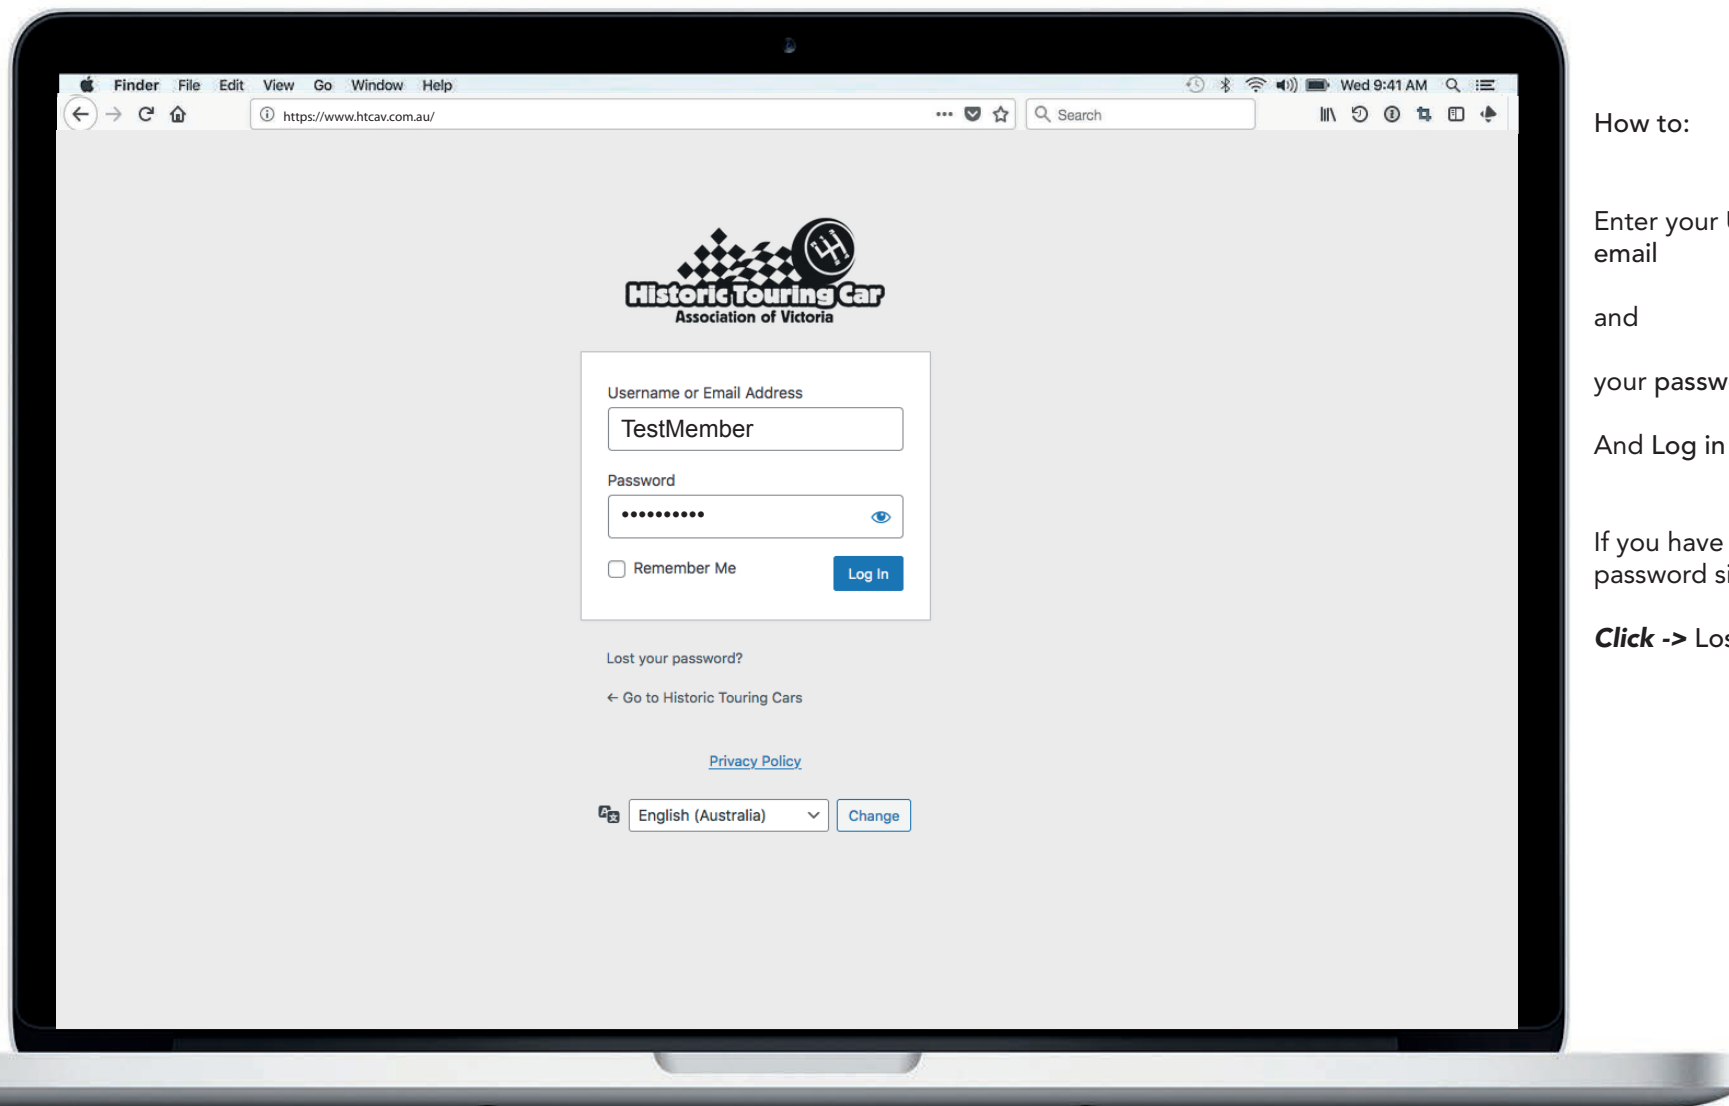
Finder File Edit View Go Window Help

Wed 9:41 AM

https://www.htcav.com.au/

Search

Historic Touring Car
Association of Victoria

Username or Email Address

TestMember

Password

••••••••••

Remember Me

Log In

Lost your password?

← Go to Historic Touring Cars

Privacy Policy

English (Australia)

Change

How to:

Enter your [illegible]
email

and

your passw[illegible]

And Log in

If you have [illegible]
password si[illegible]

*Click* -> Los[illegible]